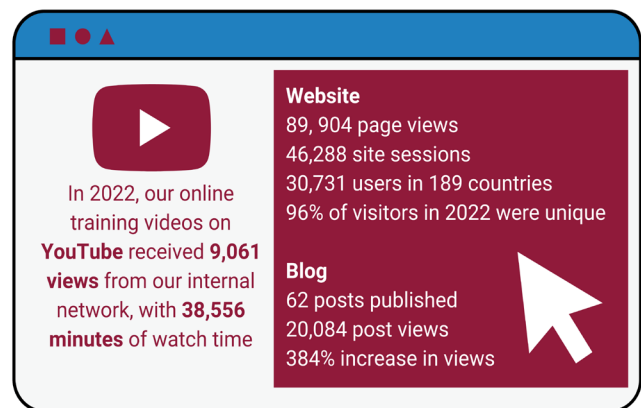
In 2022, our online training videos on **YouTube** received **9,061 views** from our internal network, with **38,556 minutes** of watch time

**Website**
89, 904 page views
46,288 site sessions
30,731 users in 189 countries
96% of visitors in 2022 were unique

**Blog**
62 posts published
20,084 post views
384% increase in views